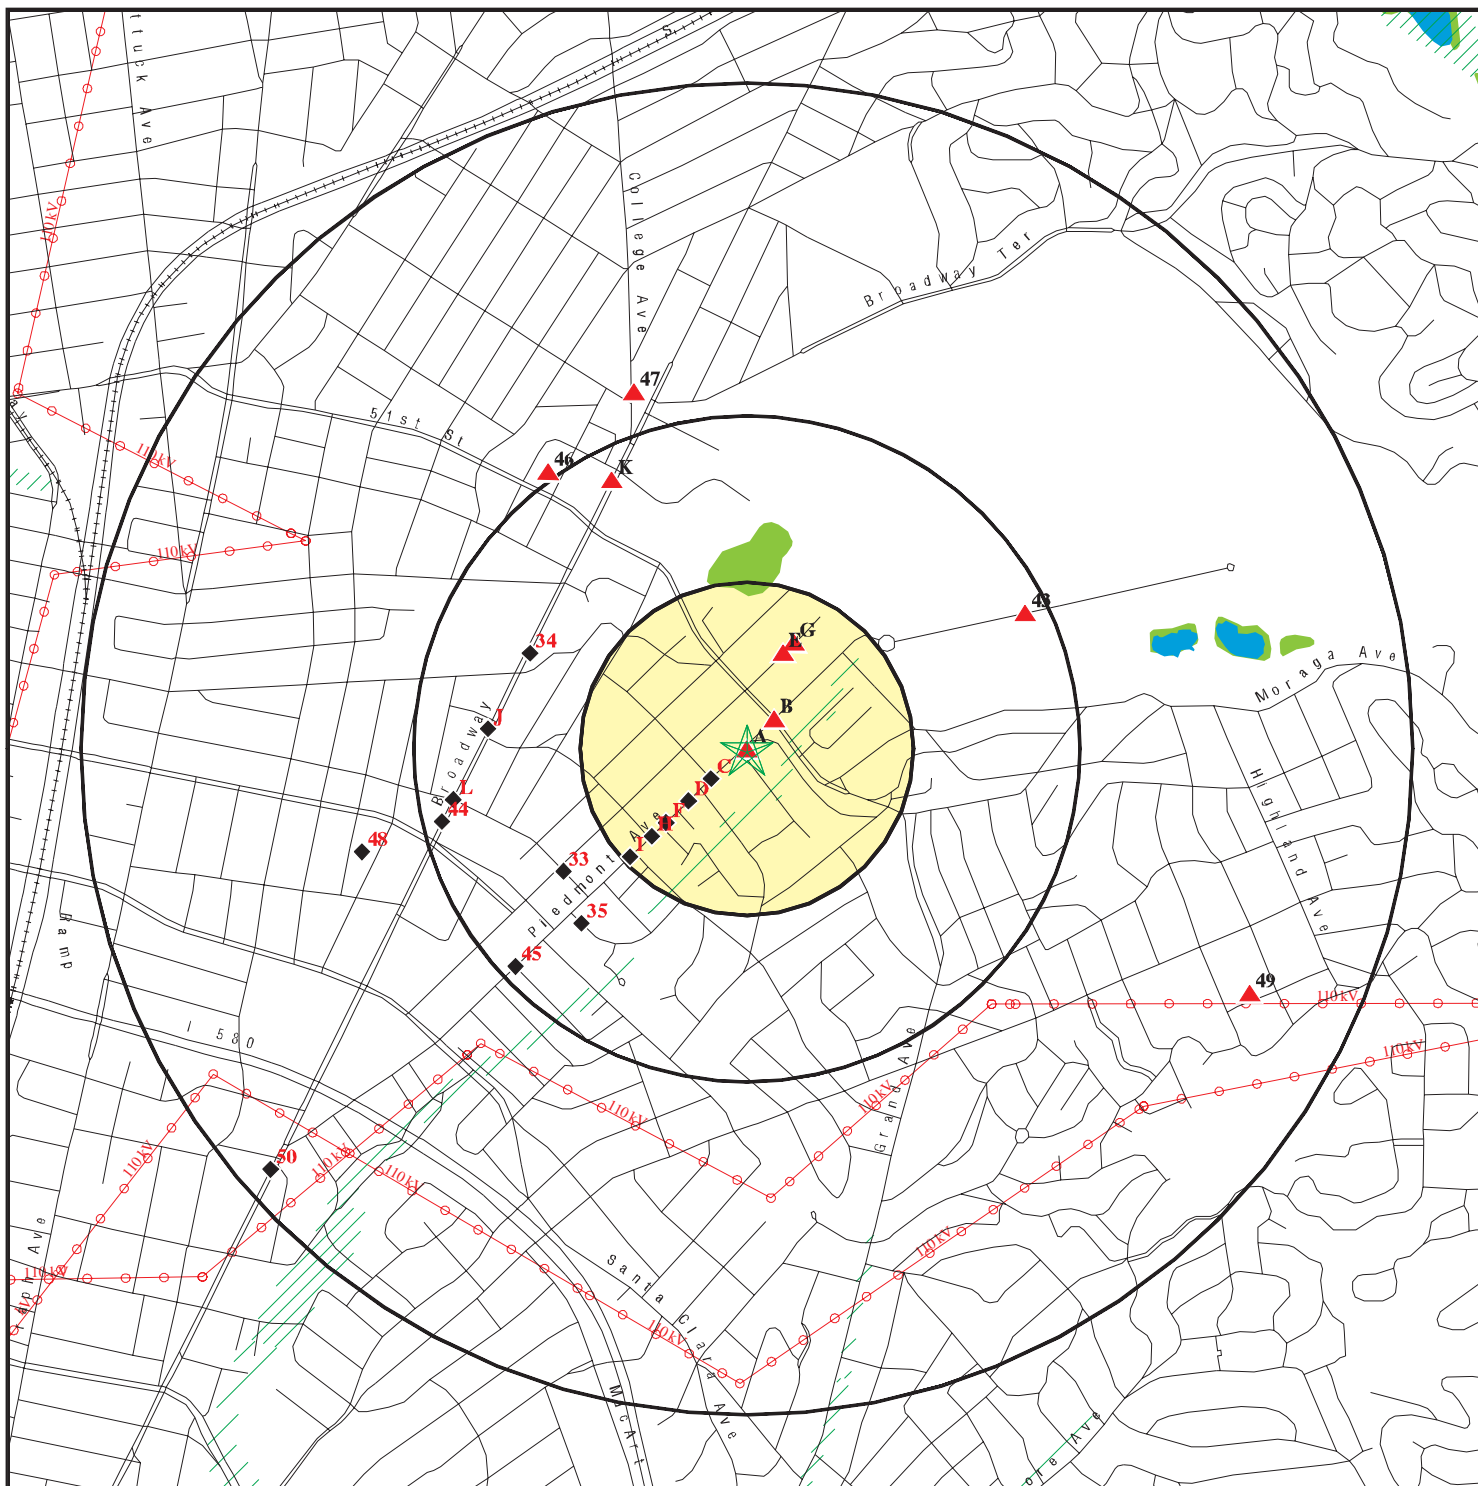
ttuck Ave
S
College Ave
Broadway Ter
110kV
51st St
47
46
K
110kV
110kV
43
E G
Moraga Ave
34
B
Broadway
J
A
C
L
D
44
F
48
H
I
Piedmont Ave
33
35
Highland Ave
Ramp
45
49
110kV
110kV
I 580
Grand Ave
110kV
110kV
110kV
50
110kV
110kV
110kV
Santa Clara Ave
110kV
110kV
110kV
Ave
MacArt
Ave
ore Ave